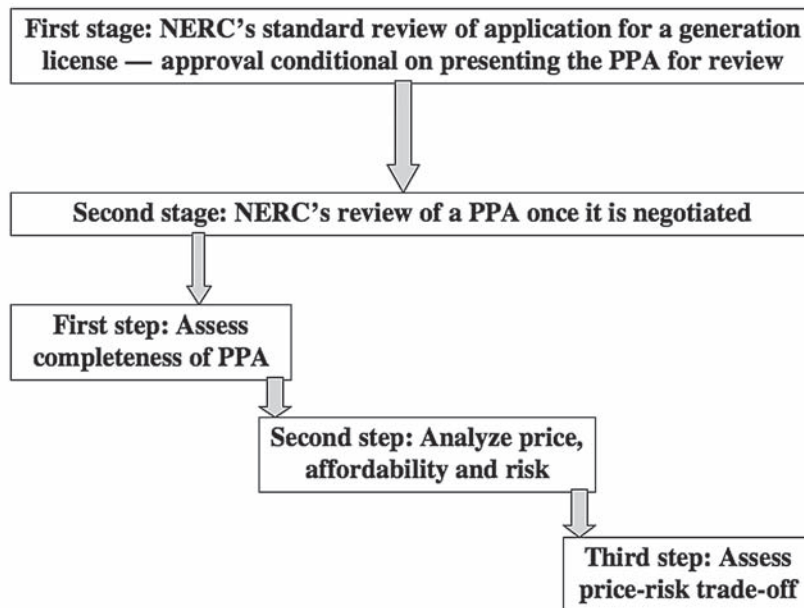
First stage: NERC’s standard review of application for a generation license — approval conditional on presenting the PPA for review

Second stage: NERC’s review of a PPA once it is negotiated

First step: Assess completeness of PPA

Second step: Analyze price, affordability and risk

Third step: Assess price-risk trade-off